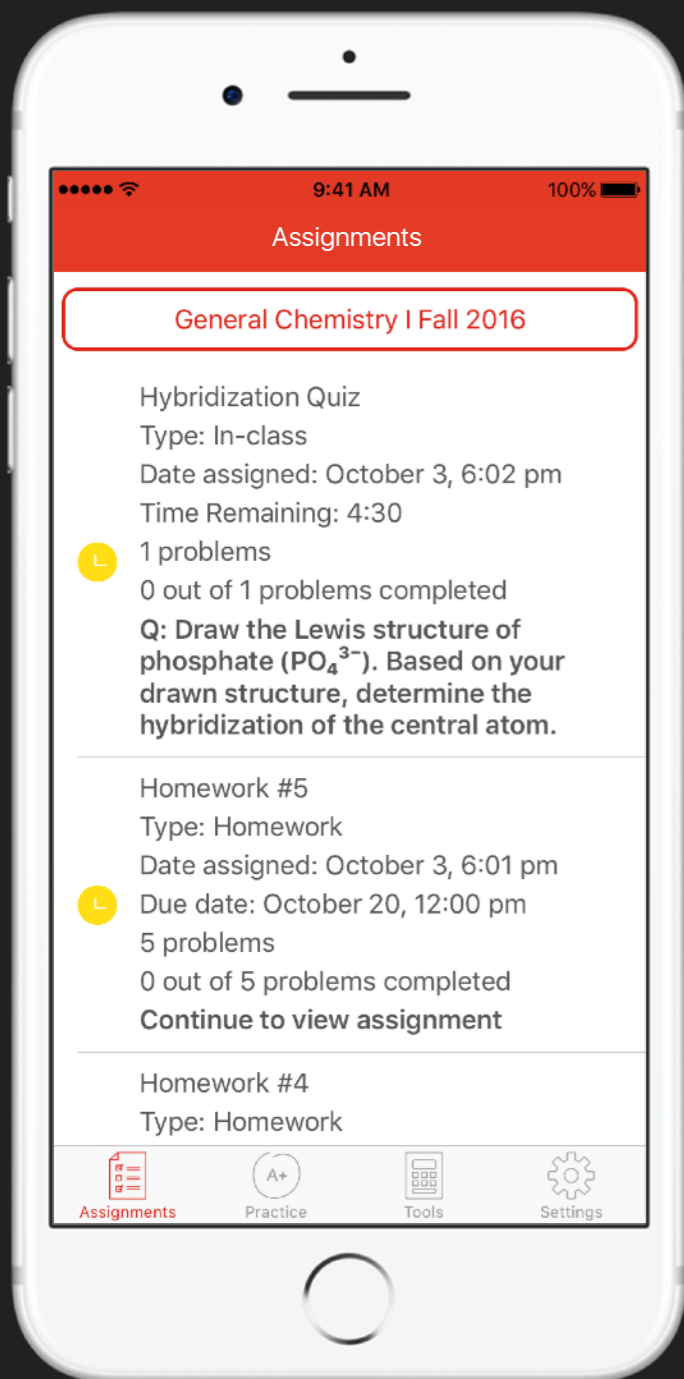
9:41 AM

100%

Assignments

General Chemistry I Fall 2016

Hybridization Quiz
Type: In-class
Date assigned: October 3, 6:02 pm
Time Remaining: 4:30
1 problems
0 out of 1 problems completed
Q: Draw the Lewis structure of phosphate ($PO_4^{3-}$). Based on your drawn structure, determine the hybridization of the central atom.

Homework #5
Type: Homework
Date assigned: October 3, 6:01 pm
Due date: October 20, 12:00 pm
5 problems
0 out of 5 problems completed
Continue to view assignment

Homework #4
Type: Homework

Assignments
A+
Practice
Tools
Settings